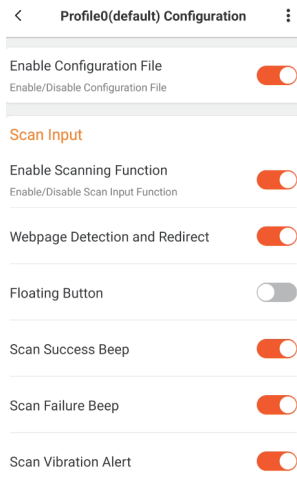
<

Profile0(default) Configuration

Enable Configuration File
Enable/Disable Configuration File

Scan Input

Enable Scanning Function
Enable/Disable Scan Input Function

Webpage Detection and Redirect

Floating Button

Scan Success Beep

Scan Failure Beep

Scan Vibration Alert